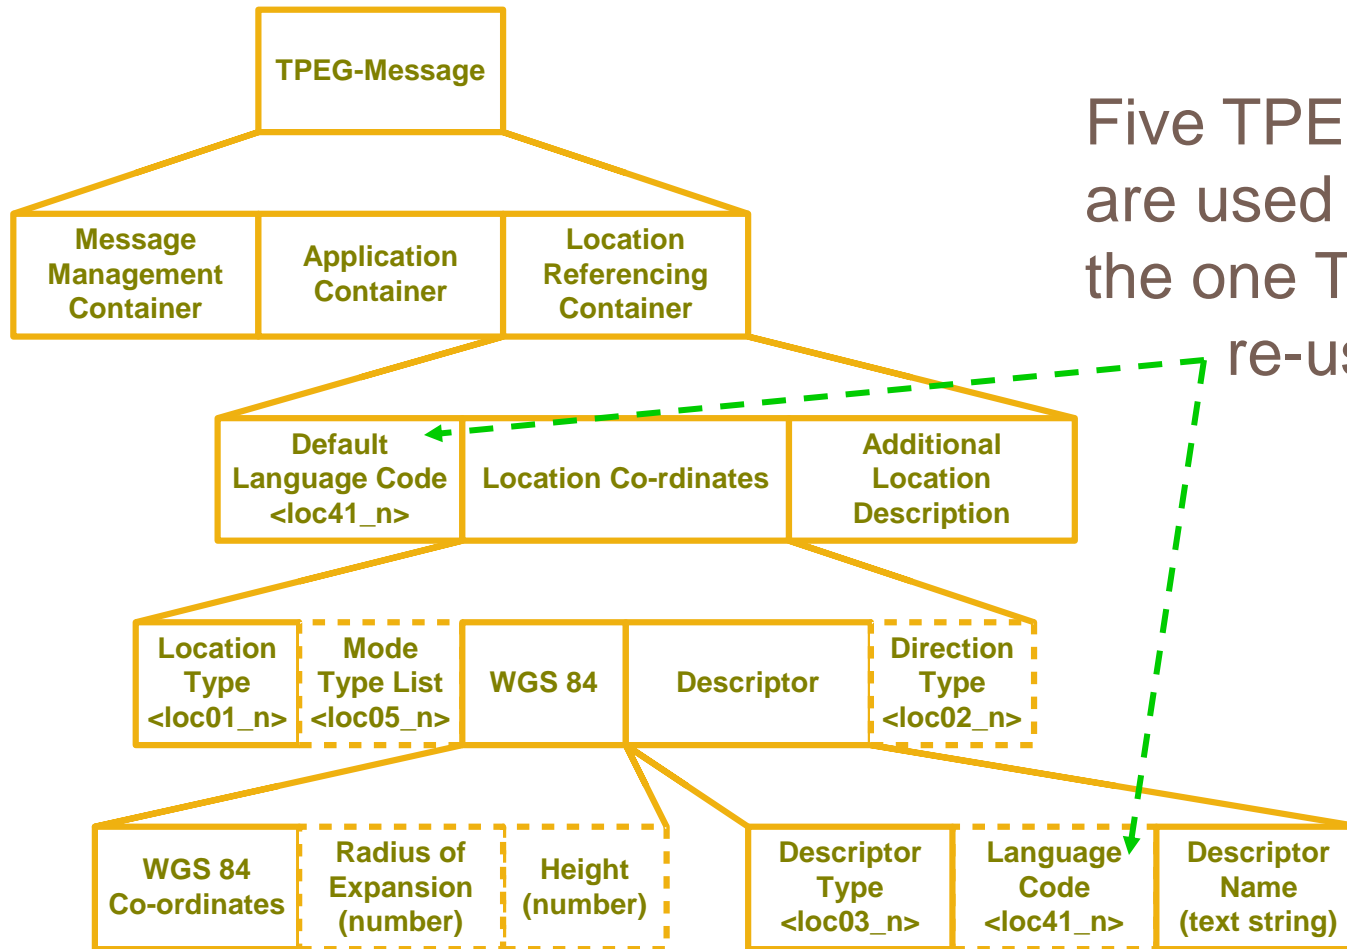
TPEG-Message

Message Management Container

Application Container

Location Referencing Container

Five TPE
are used
the one T
re-us

Default Language Code <loc41_n>

Location Co-rdinates

Additional Location Description

Location Type <loc01_n>

Mode Type List <loc05_n>

WGS 84

Descriptor

Direction Type <loc02_n>

WGS 84 Co-ordinates

Radius of Expansion (number)

Height (number)

Descriptor Type <loc03_n>

Language Code <loc41_n>

Descriptor Name (text string)